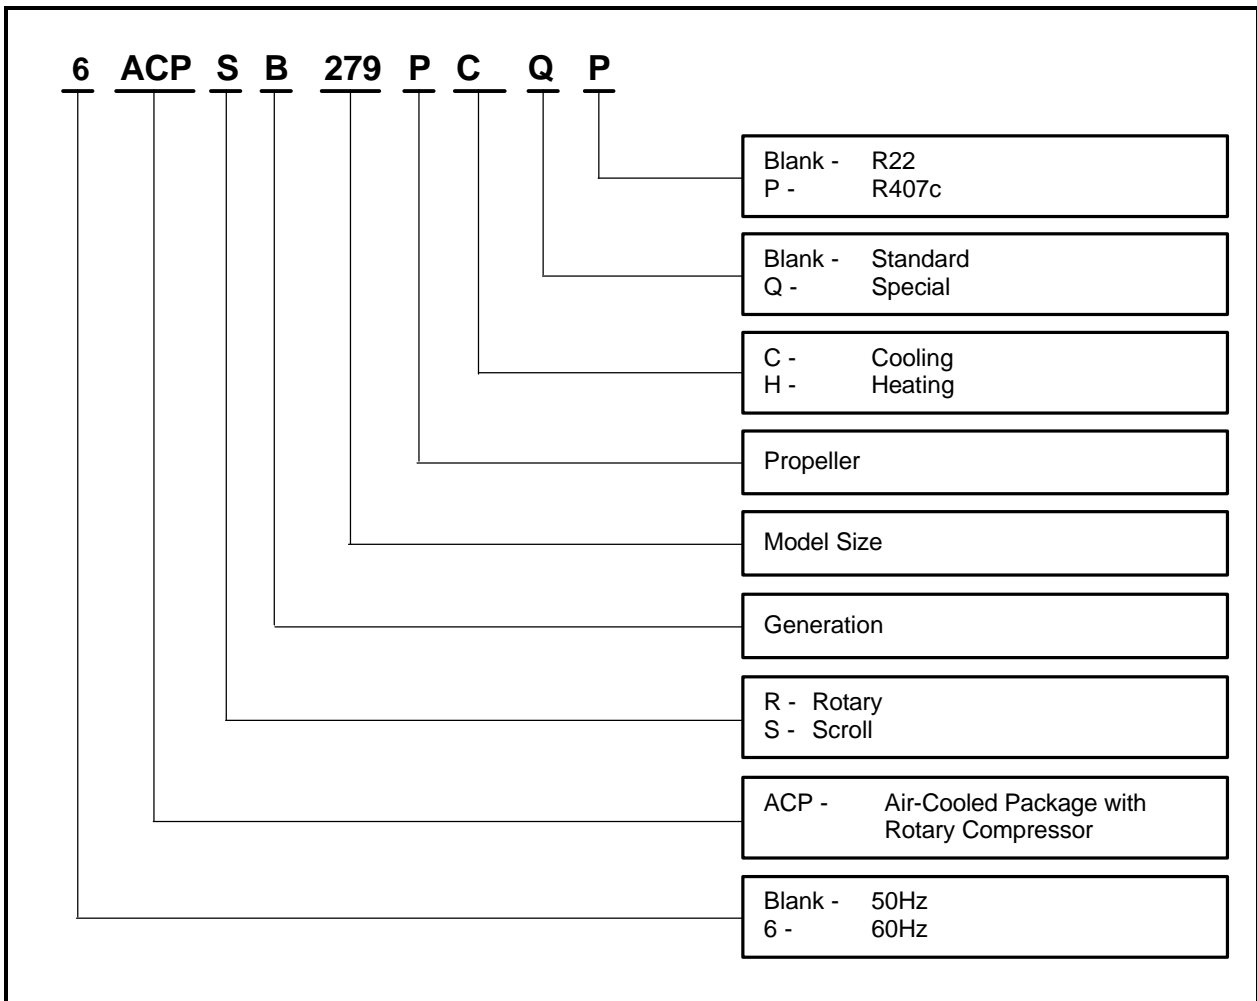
6 ACP S B 279 P C Q P

Blank - R22
P - R407c

Blank - Standard
Q - Special

C - Cooling
H - Heating

Propeller

Model Size

Generation

R - Rotary
S - Scroll

ACP - Air-Cooled Package with Rotary Compressor

Blank - 50Hz
6 - 60Hz